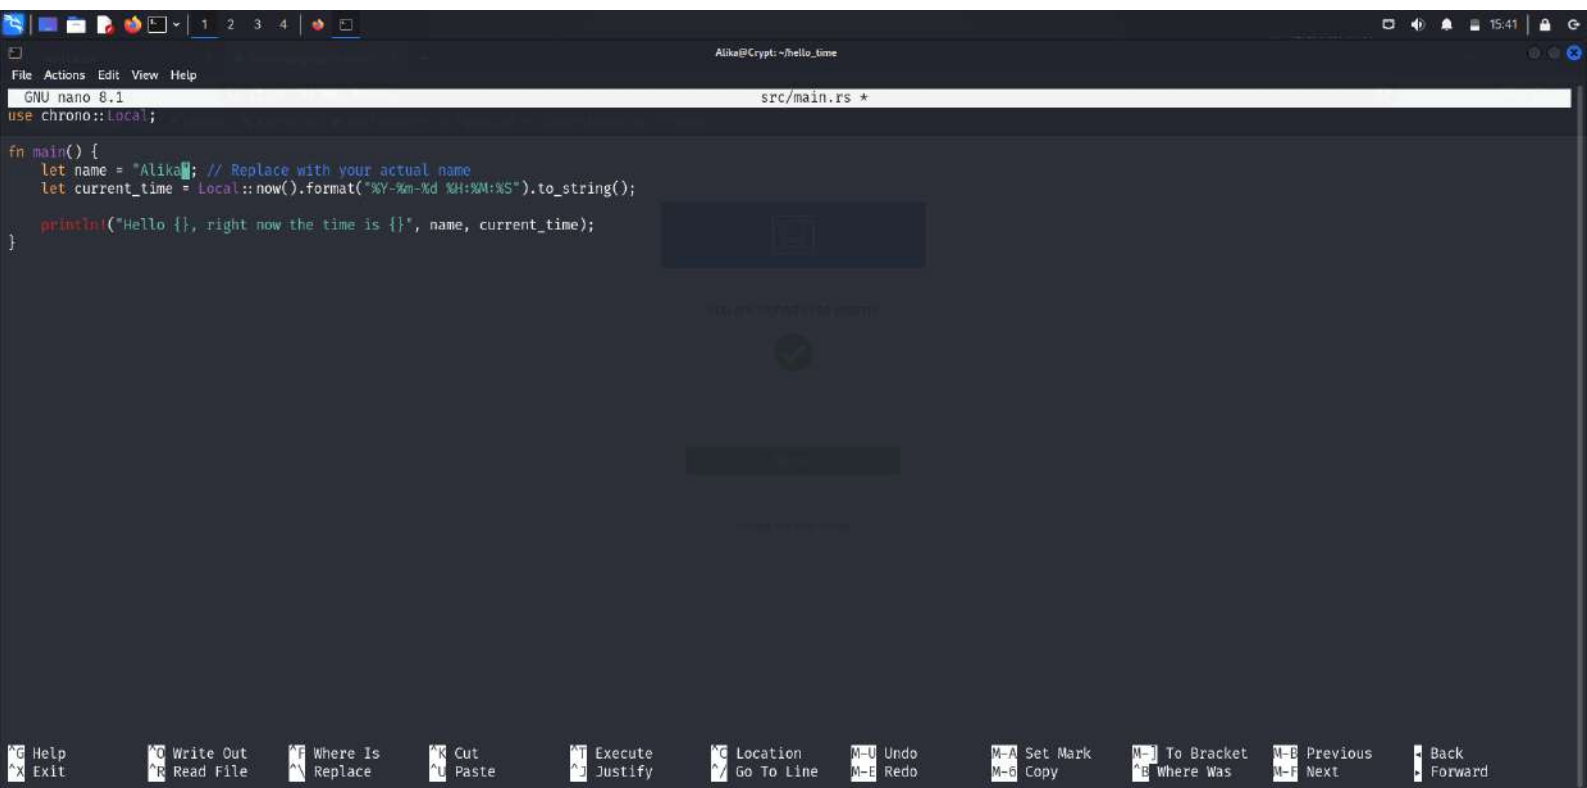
1 2 3 4

15:41

Alika@Crypt: ~/hello_time

File Actions Edit View Help

GNU nano 8.1 src/main.rs *

use chrono::Local;

fn main() {
    let name = "Alika"; // Replace with your actual name
    let current_time = Local::now().format("%Y-%m-%d %H:%M:%S").to_string();

    println!("Hello {}, right now the time is {}", name, current_time);
}

^G Help ^O Write Out ^F Where Is ^K Cut ^T Execute ^C Location M-U Undo M-A Set Mark M-] To Bracket M-B Previous ◂ Back
^X Exit ^R Read File ^\ Replace ^U Paste ^J Justify ^/ Go To Line M-E Redo M-6 Copy ^B Where Was M-F Next ▸ Forward